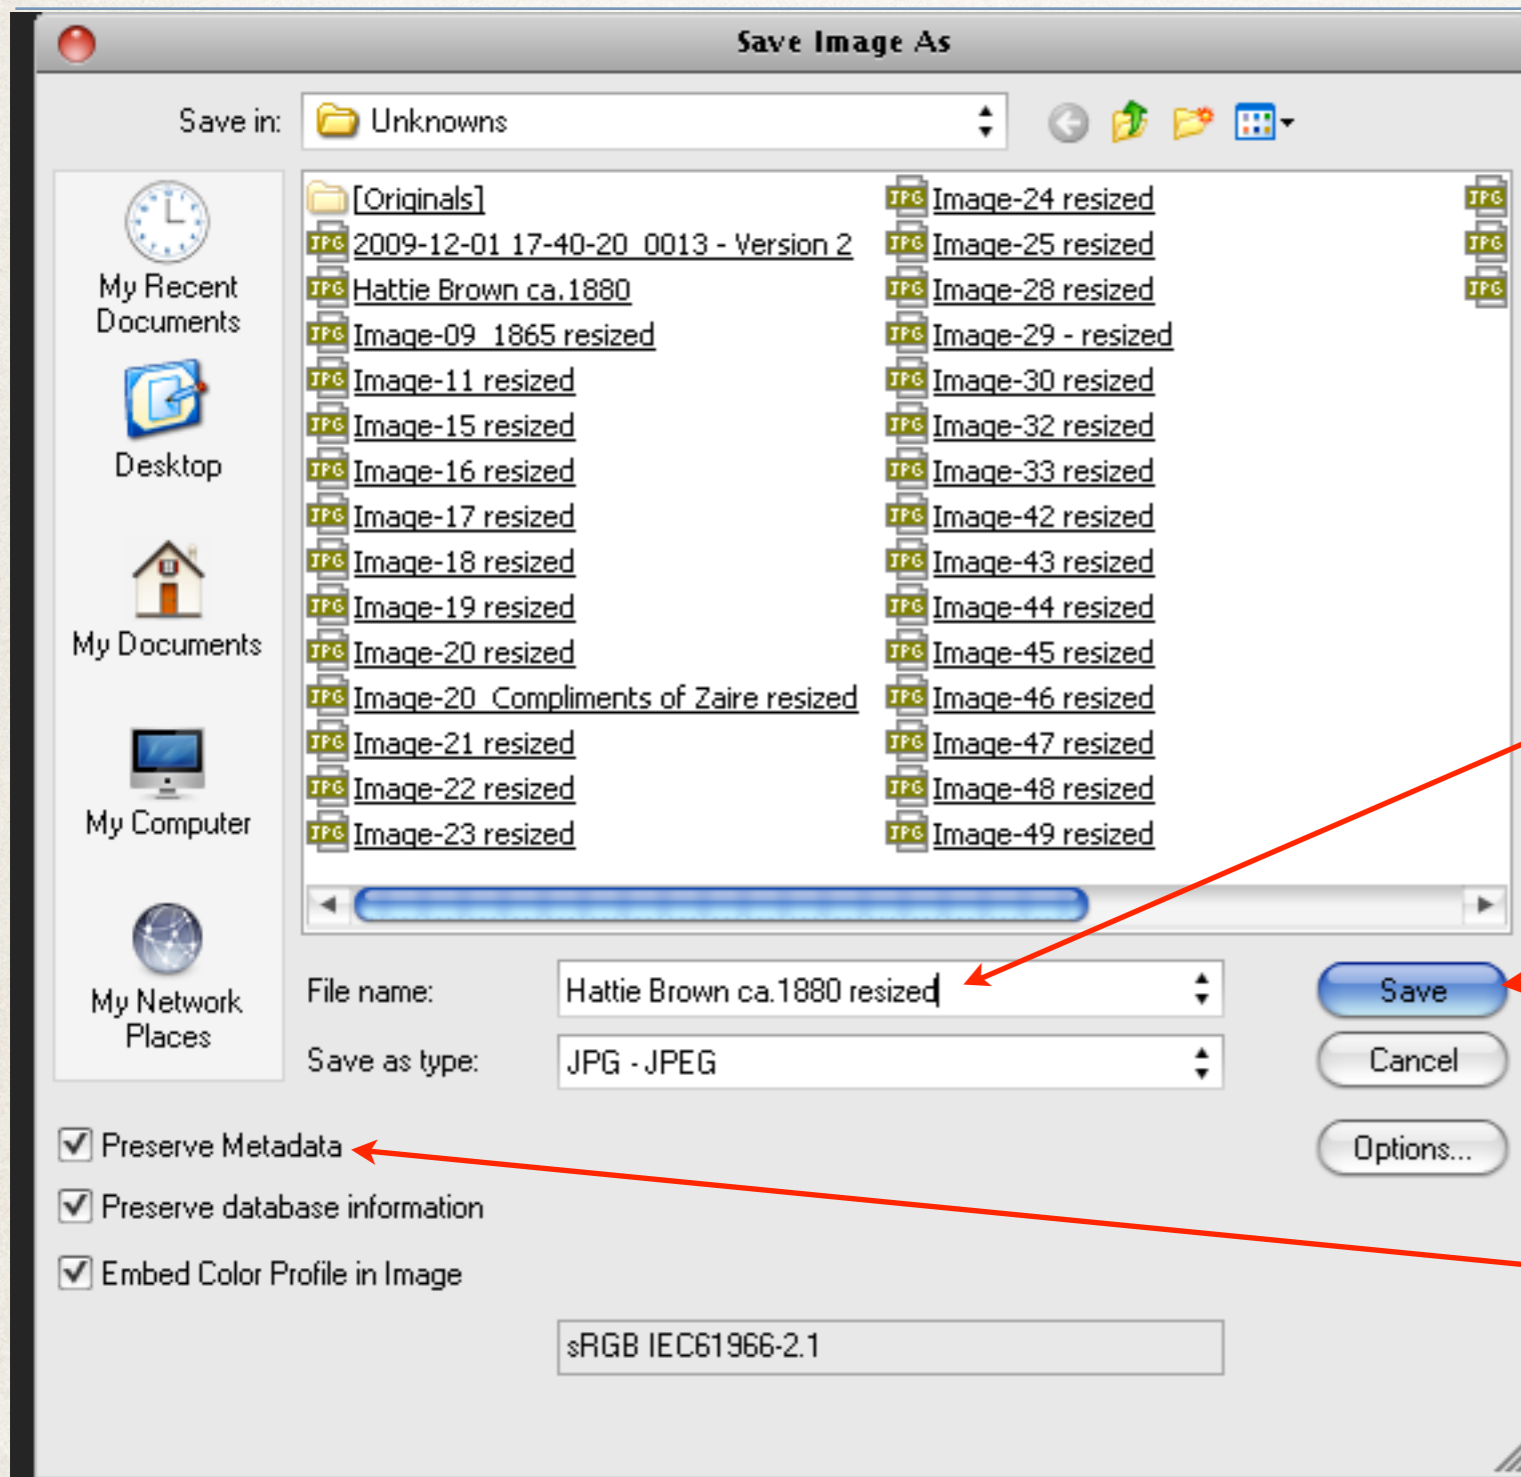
Save Image As

Save in: Unknowns

My Recent Documents

Desktop

My Documents

My Computer

My Network Places

[Originals]
2009-12-01 17-40-20 0013 - Version 2
Hattie Brown ca.1880
Image-09 1865 resized
Image-11 resized
Image-15 resized
Image-16 resized
Image-17 resized
Image-18 resized
Image-19 resized
Image-20 resized
Image-20 Compliments of Zaire resized
Image-21 resized
Image-22 resized
Image-23 resized

Image-24 resized
Image-25 resized
Image-28 resized
Image-29 - resized
Image-30 resized
Image-32 resized
Image-33 resized
Image-42 resized
Image-43 resized
Image-44 resized
Image-45 resized
Image-46 resized
Image-47 resized
Image-48 resized
Image-49 resized

File name: Hattie Brown ca.1880 resized

Save as type: JPG - JPEG

Save

Cancel

Options...

Preserve Metadata

Preserve database information

Embed Color Profile in Image

sRGB IEC61966-2.1